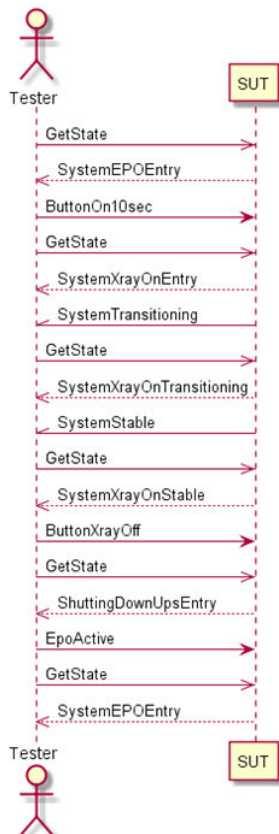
Tester

SUT

GetState

SystemEPOEntry

ButtonOn10sec

GetState

SystemXrayOnEntry

SystemTransitioning

GetState

SystemXrayOnTransitioning

SystemStable

GetState

SystemXrayOnStable

ButtonXrayOff

GetState

ShuttingDownUpsEntry

EpoActive

GetState

SystemEPOEntry

Tester

SUT